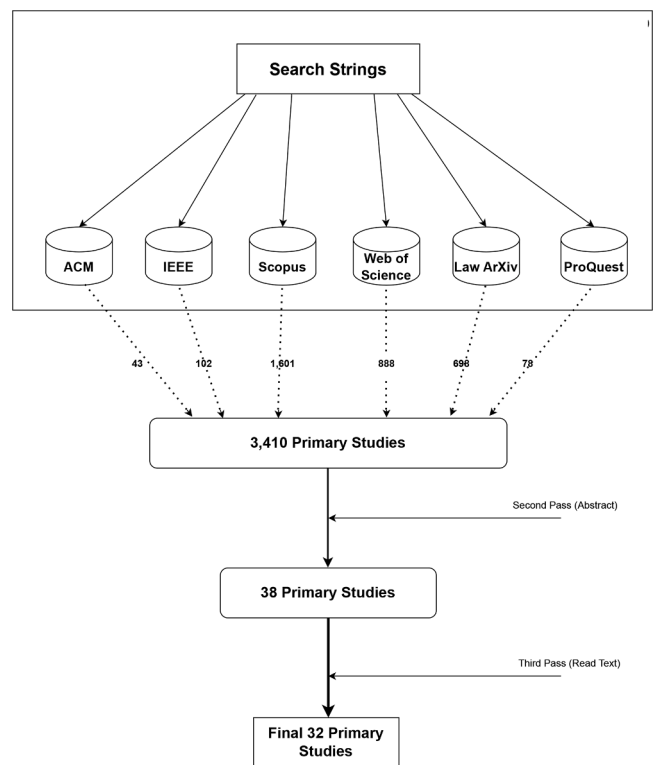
Search Strings

ACM

IEEE

Scopus

Web of Science

Law ArXiv

ProQuest

43

102

1,601

888

698

78

3,410 Primary Studies

Second Pass (Abstract)

38 Primary Studies

Third Pass (Read Text)

Final 32 Primary Studies